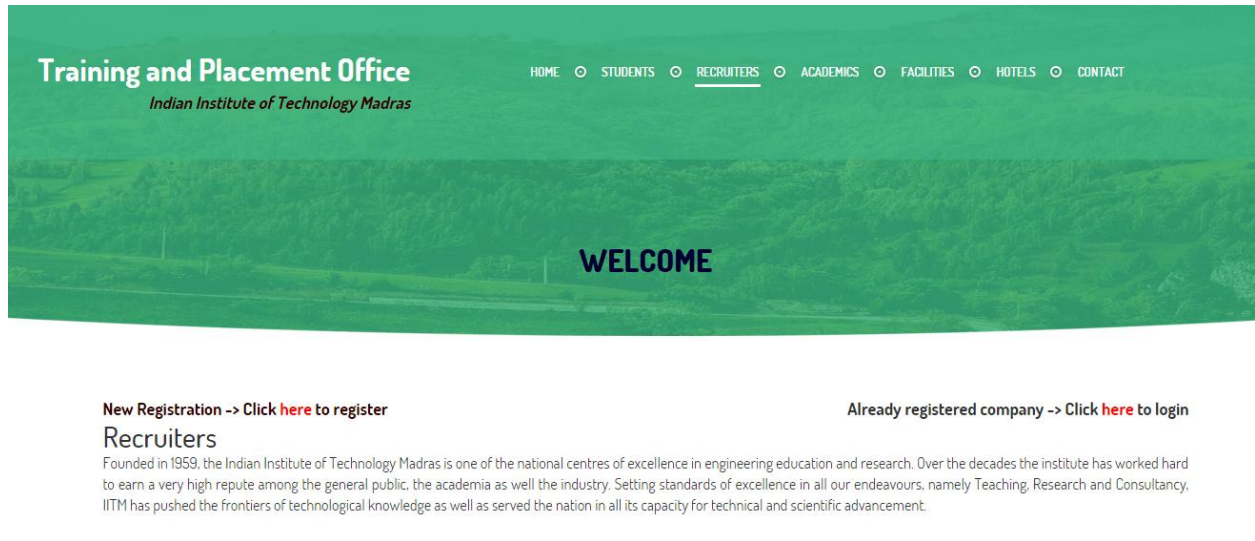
Training and Placement Office
Indian Institute of Technology Madras

HOME STUDENTS RECRUITERS ACADEMICS FACILITIES HOTELS CONTACT

WELCOME

New Registration -> Click here to register

Already registered company -> Click here to login

Recruiters

Founded in 1959, the Indian Institute of Technology Madras is one of the national centres of excellence in engineering education and research. Over the decades the institute has worked hard to earn a very high repute among the general public, the academia as well the industry. Setting standards of excellence in all our endeavours, namely Teaching, Research and Consultancy, IITM has pushed the frontiers of technological knowledge as well as served the nation in all its capacity for technical and scientific advancement.